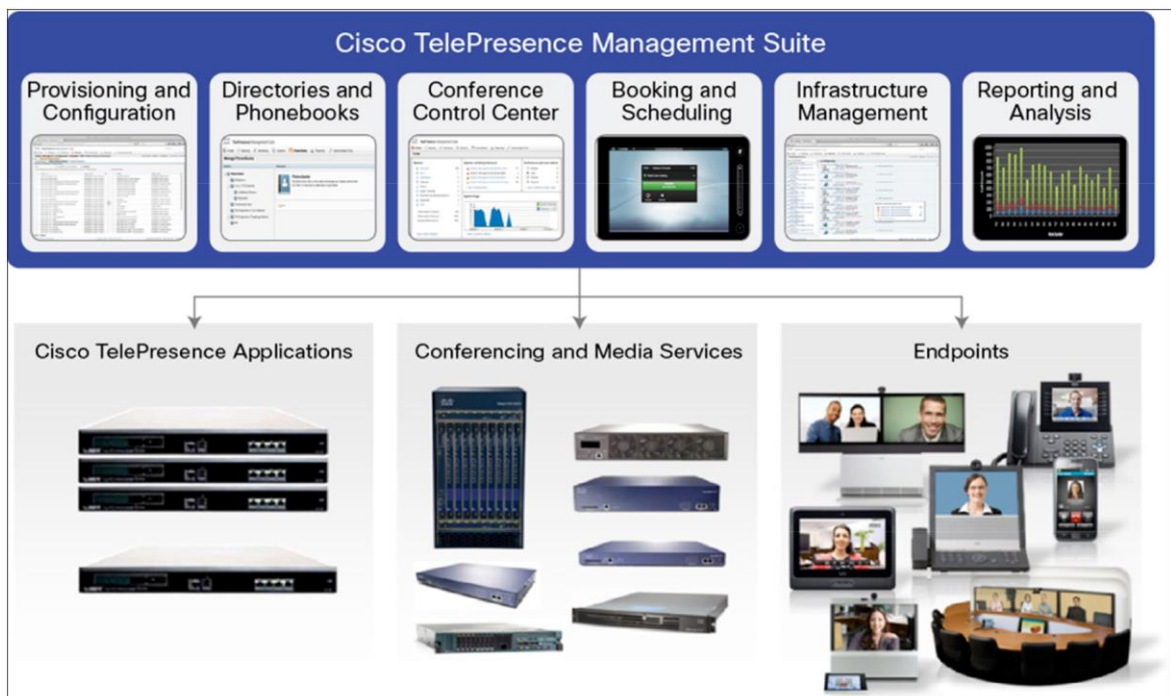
Cisco TelePresence Management Suite

Provisioning and Configuration

Directories and Phonebooks

Conference Control Center

Booking and Scheduling

Infrastructure Management

Reporting and Analysis

Cisco TelePresence Applications

Conferencing and Media Services

Endpoints